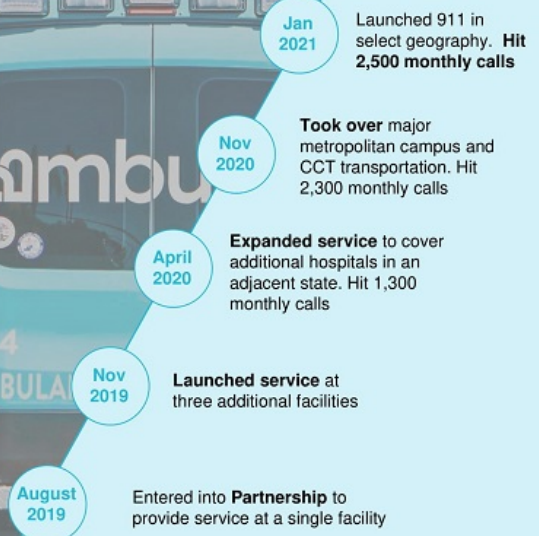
Jan 2021

Launched 911 in select geography. **Hit 2,500 monthly calls**

Nov 2020

**Took over** major metropolitan campus and CCT transportation. Hit 2,300 monthly calls

April 2020

**Expanded service** to cover additional hospitals in an adjacent state. Hit 1,300 monthly calls

Nov 2019

**Launched service** at three additional facilities

August 2019

Entered into **Partnership** to provide service at a single facility

ambu

BULA

4